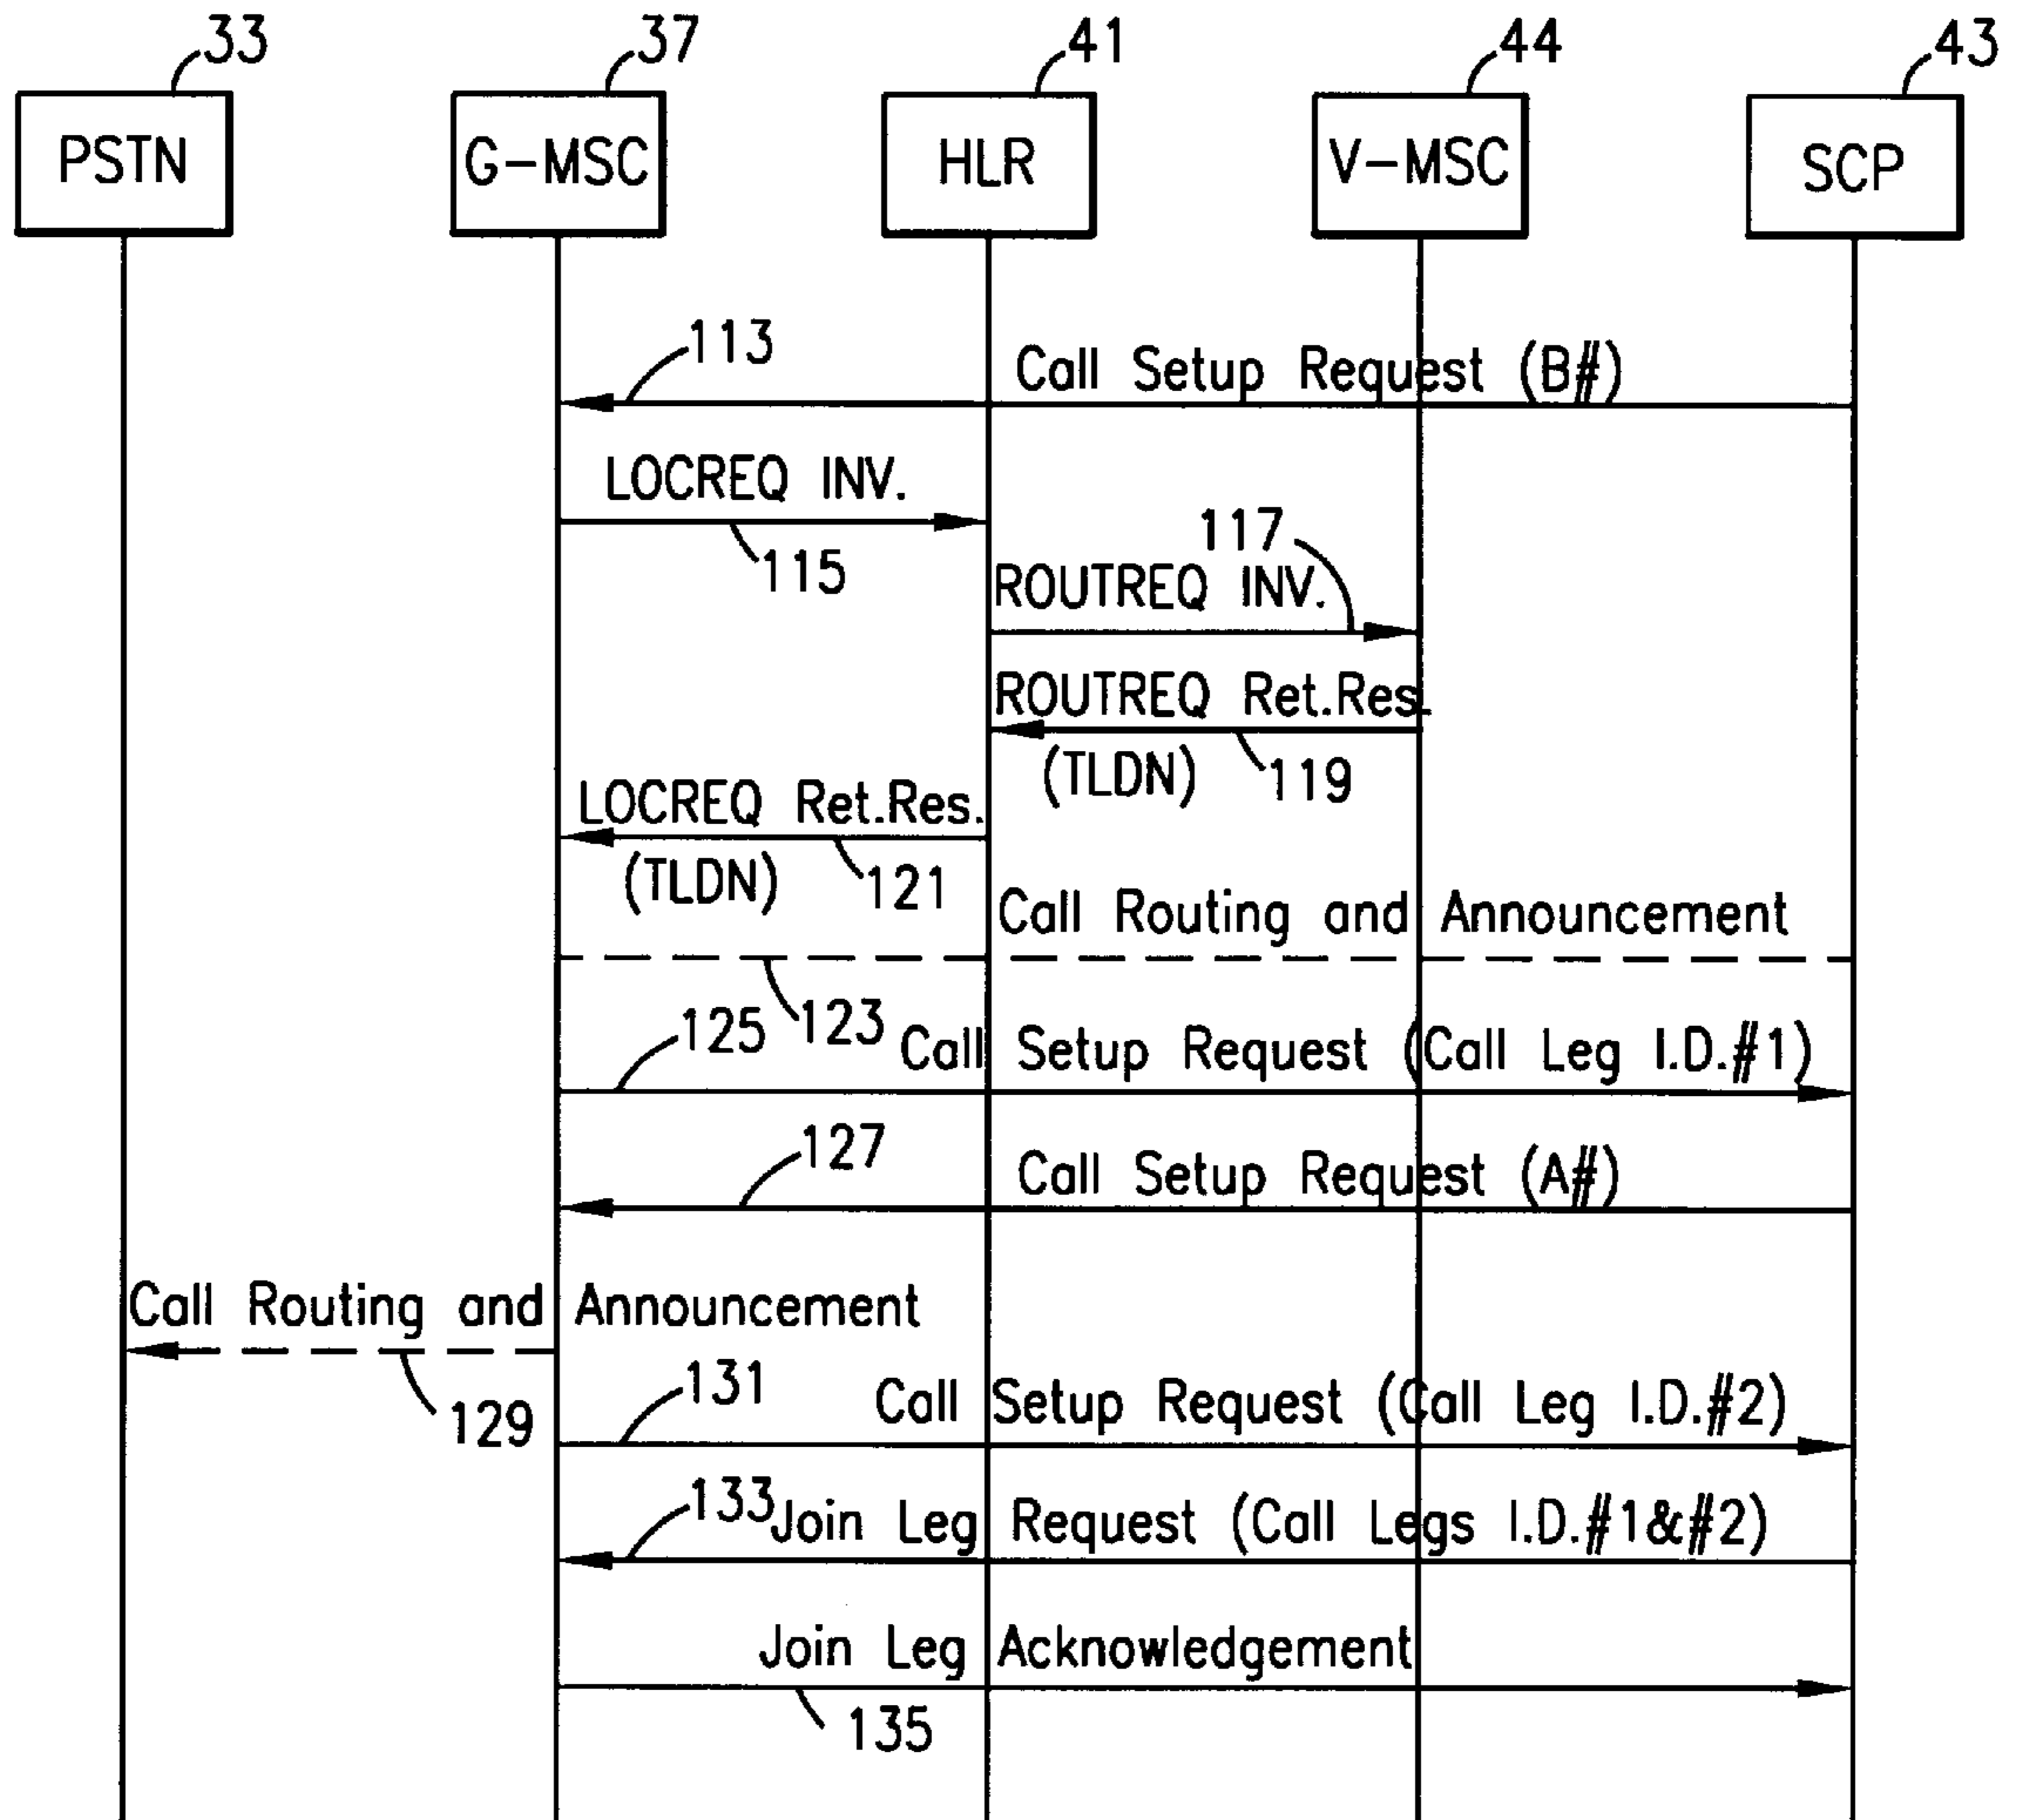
33
PSTN
37
G-MSC
41
HLR
44
V-MSC
43
SCP

113
Call Setup Request (B#)

LOCREQ INV.
115

117
ROUTREQ INV.

ROUTREQ Ret.Res.
(TLDN)
119

LOCREQ Ret.Res.
(TLDN)
121

Call Routing and Announcement
123

125
Call Setup Request (Call Leg I.D.#1)

127
Call Setup Request (A#)

Call Routing and Announcement
129

131
Call Setup Request (Call Leg I.D.#2)

133
Join Leg Request (Call Legs I.D.#1&#2)

Join Leg Acknowledgement
135